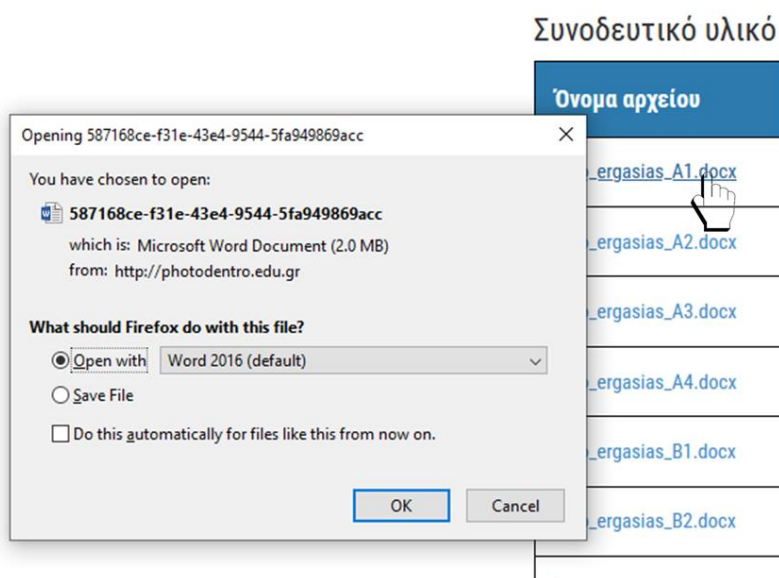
Συνοδευτικό υλικό

Όνομα αρχείου

Opening 587168ce-f31e-43e4-9544-5fa949869acc

You have chosen to open:

587168ce-f31e-43e4-9544-5fa949869acc

which is: Microsoft Word Document (2.0 MB)

from: http://photodentro.edu.gr

What should Firefox do with this file?

Open with Word 2016 (default)

Save File

Do this automatically for files like this from now on.

OK Cancel

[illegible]_ergasias_A1.docx

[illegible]_ergasias_A2.docx

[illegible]_ergasias_A3.docx

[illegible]_ergasias_A4.docx

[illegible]_ergasias_B1.docx

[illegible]_ergasias_B2.docx